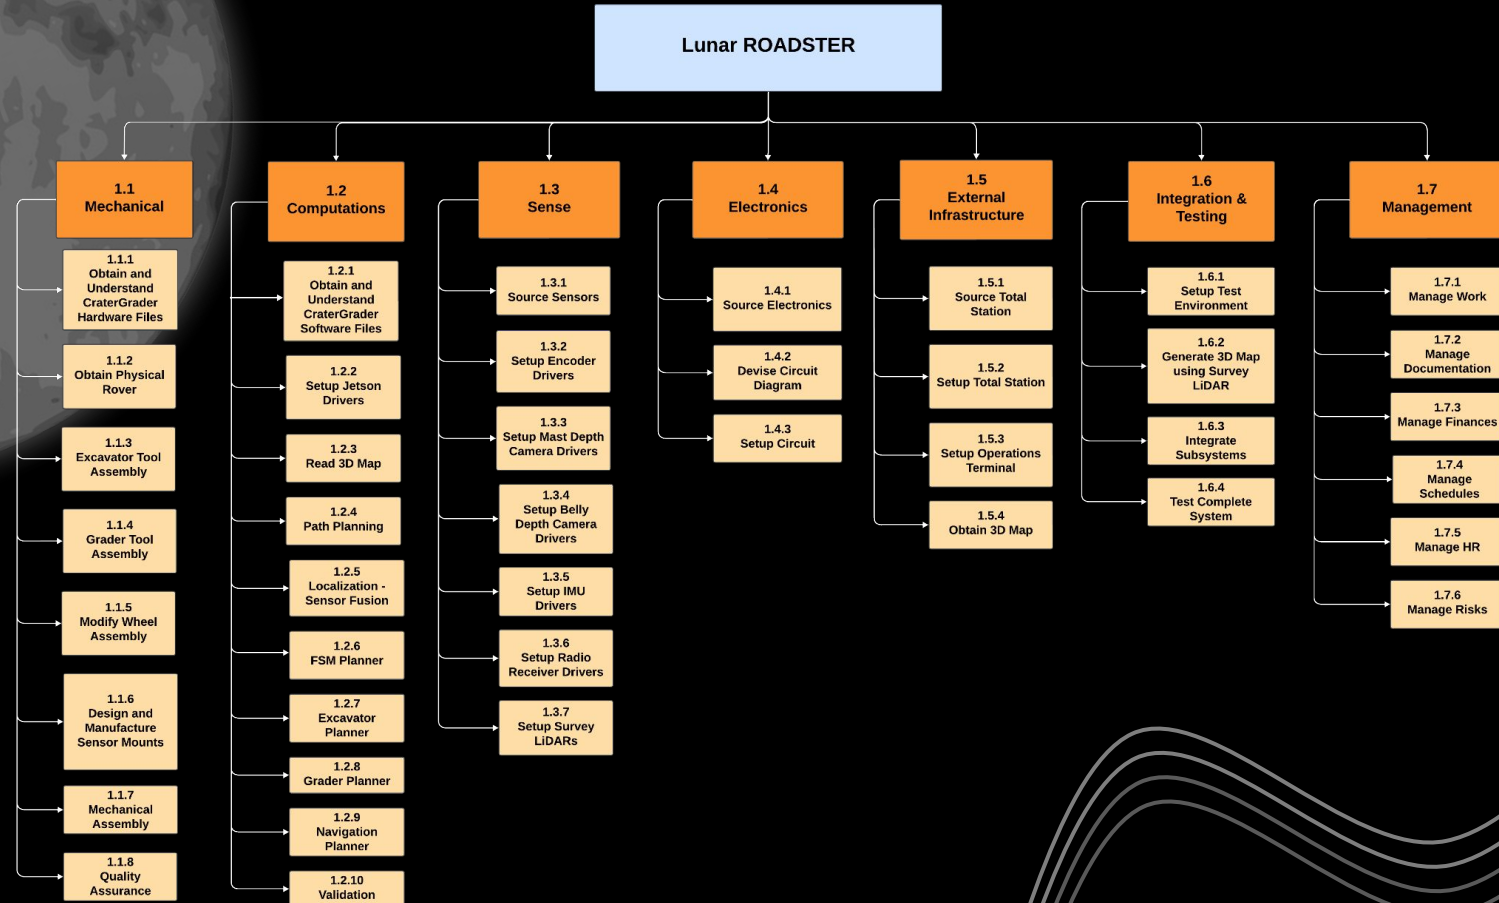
Lunar ROADSTER

1.1
Mechanical

1.1.1
Obtain and Understand CraterGrader Hardware Files

1.1.2
Obtain Physical Rover

1.1.3
Excavator Tool Assembly

1.1.4
Grader Tool Assembly

1.1.5
Modify Wheel Assembly

1.1.6
Design and Manufacture Sensor Mounts

1.1.7
Mechanical Assembly

1.1.8
Quality Assurance

1.2
Computations

1.2.1
Obtain and Understand CraterGrader Software Files

1.2.2
Setup Jetson Drivers

1.2.3
Read 3D Map

1.2.4
Path Planning

1.2.5
Localization - Sensor Fusion

1.2.6
FSM Planner

1.2.7
Excavator Planner

1.2.8
Grader Planner

1.2.9
Navigation Planner

1.2.10
Validation

1.3
Sense

1.3.1
Source Sensors

1.3.2
Setup Encoder Drivers

1.3.3
Setup Mast Depth Camera Drivers

1.3.4
Setup Belly Depth Camera Drivers

1.3.5
Setup IMU Drivers

1.3.6
Setup Radio Receiver Drivers

1.3.7
Setup Survey LiDARs

1.4
Electronics

1.4.1
Source Electronics

1.4.2
Devise Circuit Diagram

1.4.3
Setup Circuit

1.5
External Infrastructure

1.5.1
Source Total Station

1.5.2
Setup Total Station

1.5.3
Setup Operations Terminal

1.5.4
Obtain 3D Map

1.6
Integration & Testing

1.6.1
Setup Test Environment

1.6.2
Generate 3D Map using Survey LiDAR

1.6.3
Integrate Subsystems

1.6.4
Test Complete System

1.7
Management

1.7.1
Manage Work

1.7.2
Manage Documentation

1.7.3
Manage Finances

1.7.4
Manage Schedules

1.7.5
Manage HR

1.7.6
Manage Risks